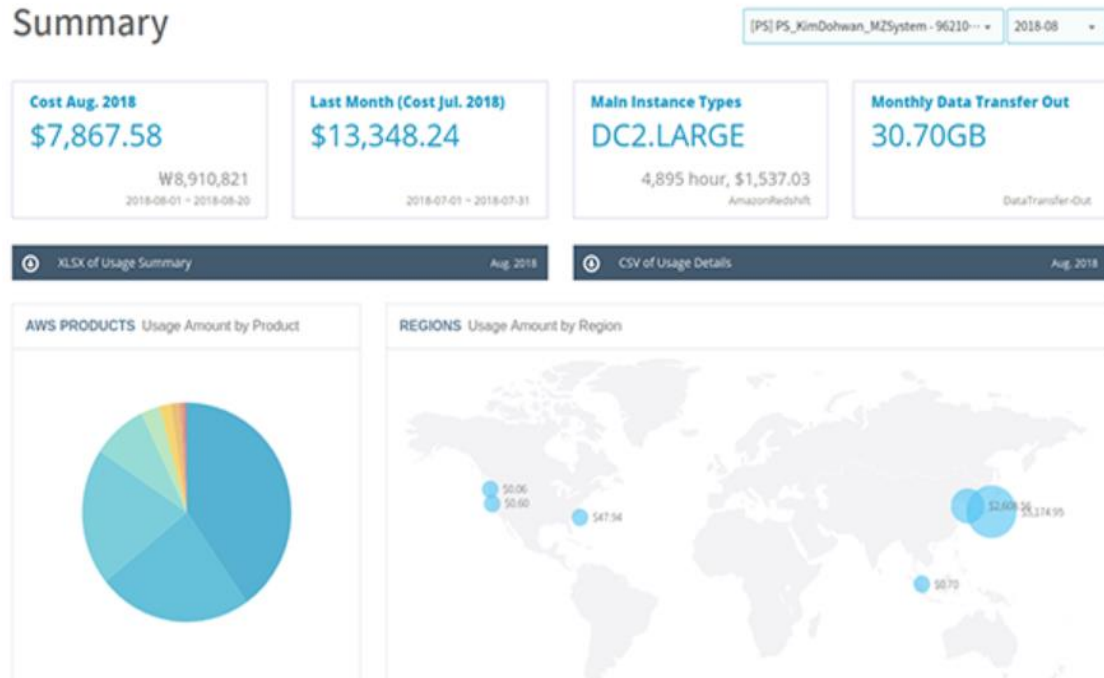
Summary

[PS] PS_KimDohwan_MZSystem - 96210···
2018-08

Cost Aug. 2018
$7,867.58
₩8,910,821
2018-08-01 ~ 2018-08-20

Last Month (Cost Jul. 2018)
$13,348.24
2018-07-01 ~ 2018-07-31

Main Instance Types
DC2.LARGE
4,895 hour, $1,537.03
AmazonRedshift

Monthly Data Transfer Out
30.70GB
DataTransfer-Out

XLSX of Usage Summary
Aug. 2018

CSV of Usage Details
Aug. 2018

AWS PRODUCTS Usage Amount by Product

REGIONS Usage Amount by Region

$0.06
$0.60
$47.94
$2,608.56
$5,174.95
$0.70